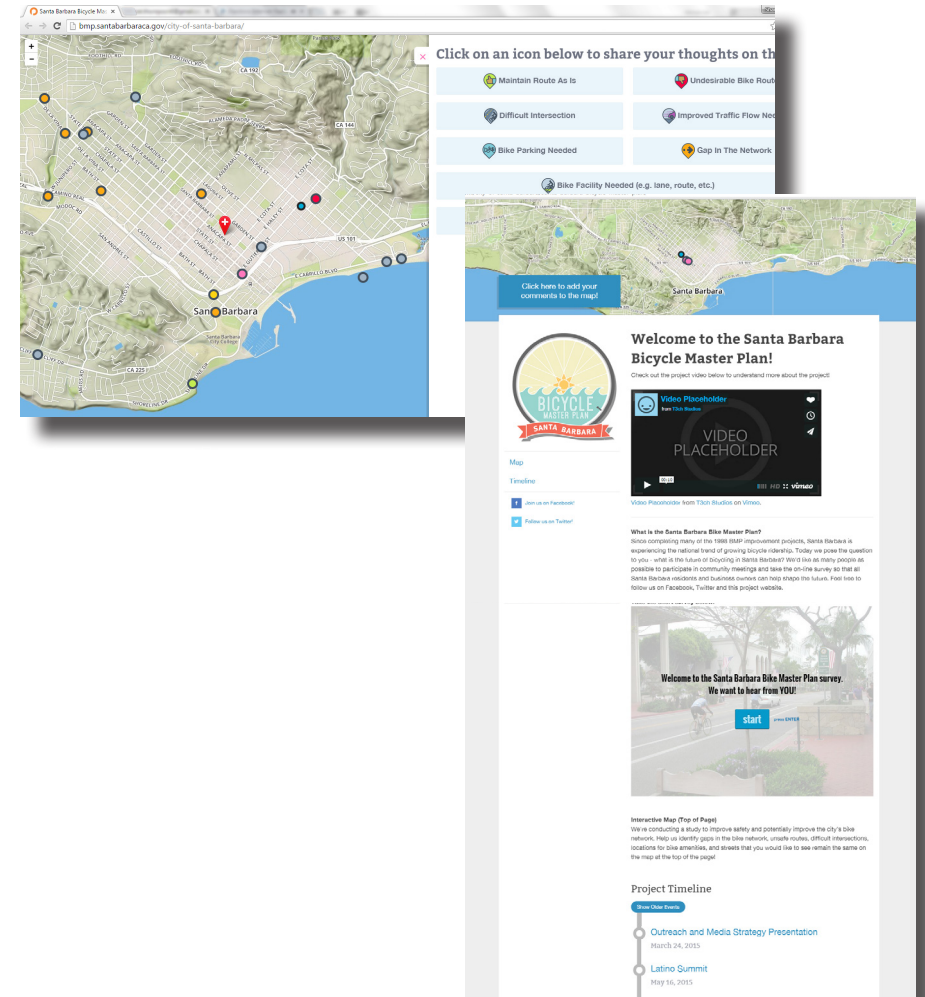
Santa Barbara Bicycle Ma

bmp.santabarbaraca.gov/city-of-santa-barbara/

+
−

CA 192
CA 144
US 101
CA 225
Santa Barbara
Santa Barbara City College

Click on an icon below to share your thoughts on th

Maintain Route As Is
Undesirable Bike Rout
Difficult Intersection
Improved Traffic Flow Nee
Bike Parking Needed
Gap In The Network
Bike Facility Needed (e.g. lane, route, etc.)

Santa Barbara

Click here to add your comments to the map!

BICYCLE MASTER PLAN
SANTA BARBARA

Map
Timeline
Join us on Facebook!
Follow us on Twitter!

Welcome to the Santa Barbara Bicycle Master Plan!

Check out the project video below to understand more about the project!

Video Placeholder
from T3ch Studios
VIDEO PLACEHOLDER
vimeo

Video Placeholder from T3ch Studios on Vimeo.

What is the Santa Barbara Bike Master Plan?
Since completing many of the 1998 BMP improvement projects, Santa Barbara is experiencing the national trend of growing bicycle ridership. Today we pose the question to you - what is the future of bicycling in Santa Barbara? We'd like as many people as possible to participate in community meetings and take the on-line survey so that all Santa Barbara residents and business owners can help shape this future. Feel free to follow us on Facebook, Twitter and this project website.

Welcome to the Santa Barbara Bike Master Plan survey.
We want to hear from YOU!
start
press ENTER

Interactive Map (Top of Page)
We're conducting a study to improve safety and potentially improve the city's bike network. Help us identify gaps in the bike network, unsafe routes, difficult intersections, locations for bike amenities, and streets that you would like to see remain the same on the map at the top of the page!

Project Timeline

Show Older Events

Outreach and Media Strategy Presentation
March 24, 2015

Latino Summit
May 16, 2015